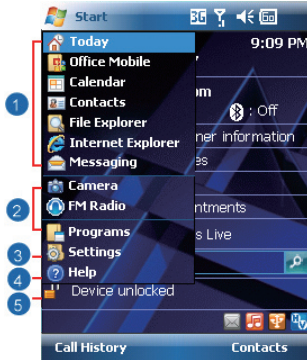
Start
3G
9:09 PM
Today
Office Mobile
Calendar
Contacts
File Explorer
Internet Explorer
Messaging
Camera
FM Radio
Programs
Settings
Help
Device unlocked
1
2
3
4
5
om
: Off
ner information
es
ntments
s Live
Call History
Contacts